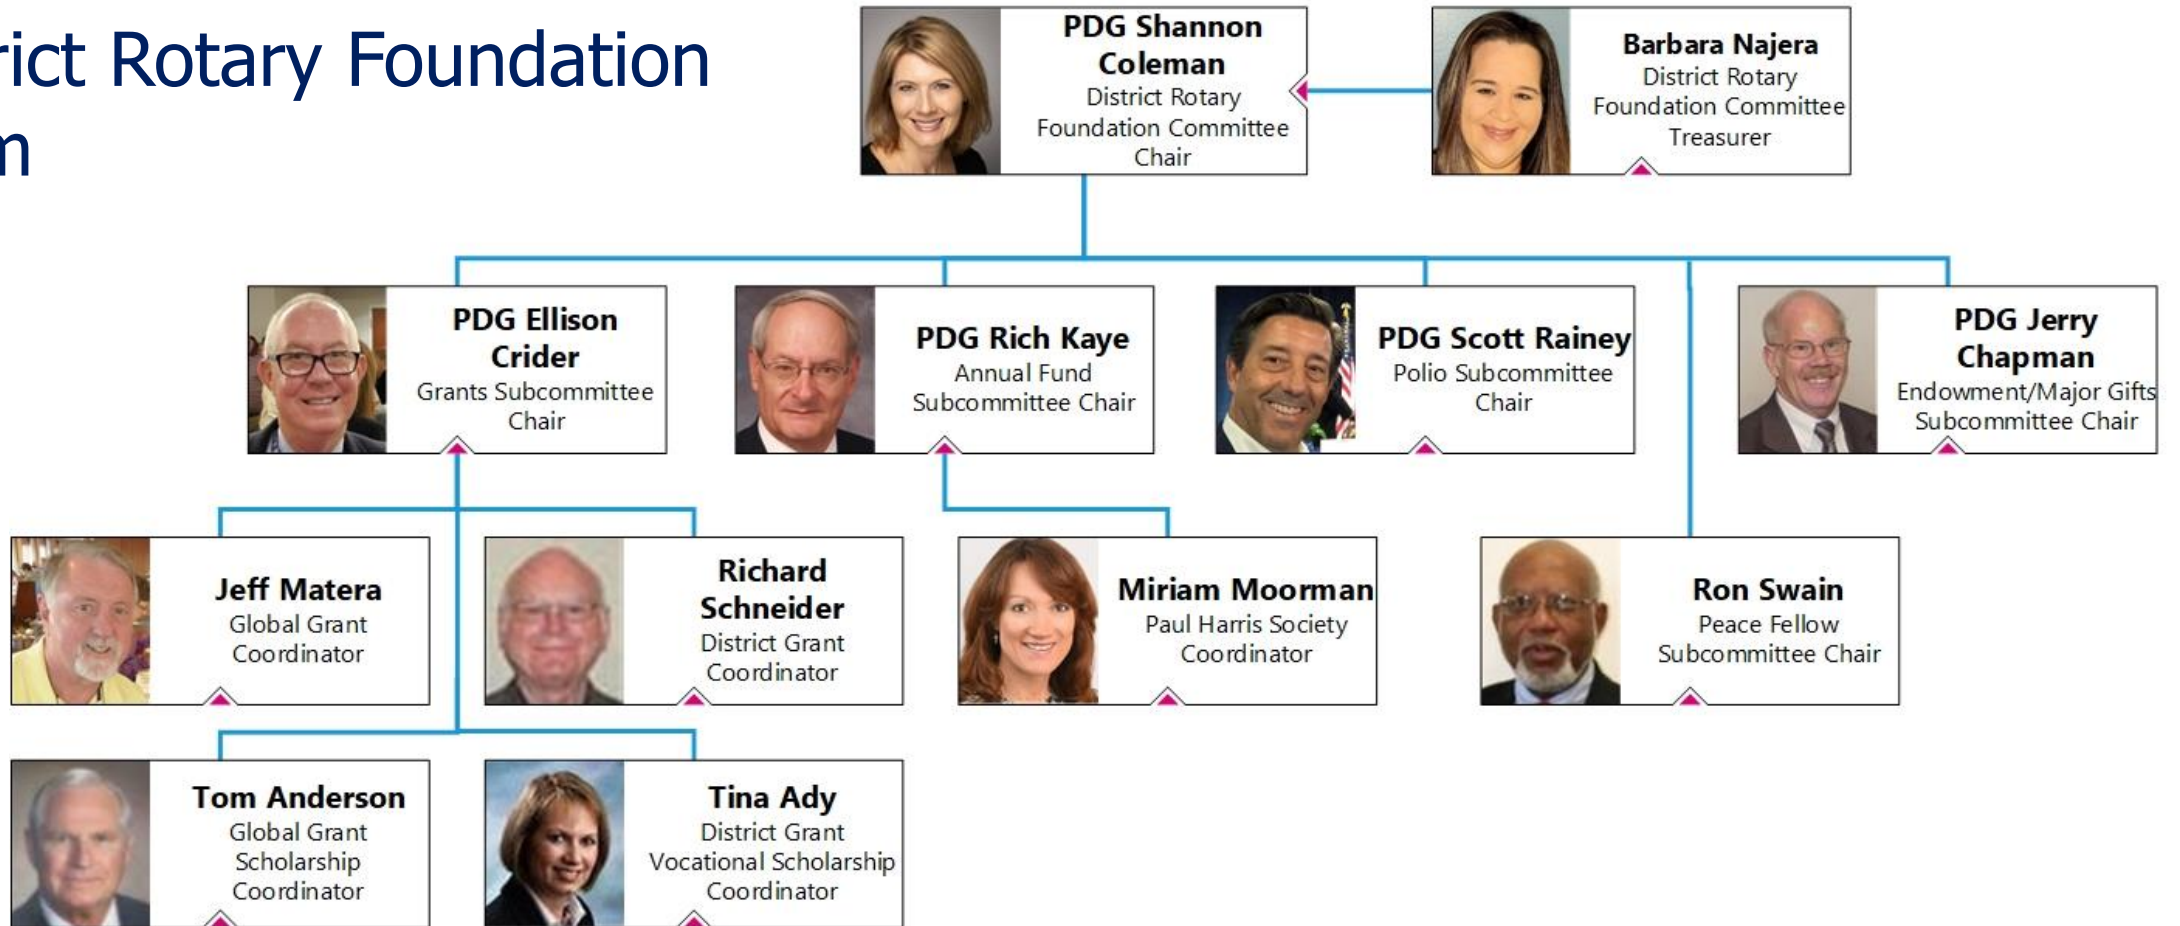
rict Rotary Foundation
n

PDG Shannon Coleman
District Rotary Foundation Committee Chair

Barbara Najera
District Rotary Foundation Committee Treasurer

PDG Ellison Crider
Grants Subcommittee Chair

PDG Rich Kaye
Annual Fund Subcommittee Chair

PDG Scott Rainey
Polio Subcommittee Chair

PDG Jerry Chapman
Endowment/Major Gifts Subcommittee Chair

Jeff Matera
Global Grant Coordinator

Richard Schneider
District Grant Coordinator

Miriam Moorman
Paul Harris Society Coordinator

Ron Swain
Peace Fellow Subcommittee Chair

Tom Anderson
Global Grant Scholarship Coordinator

Tina Ady
District Grant Vocational Scholarship Coordinator